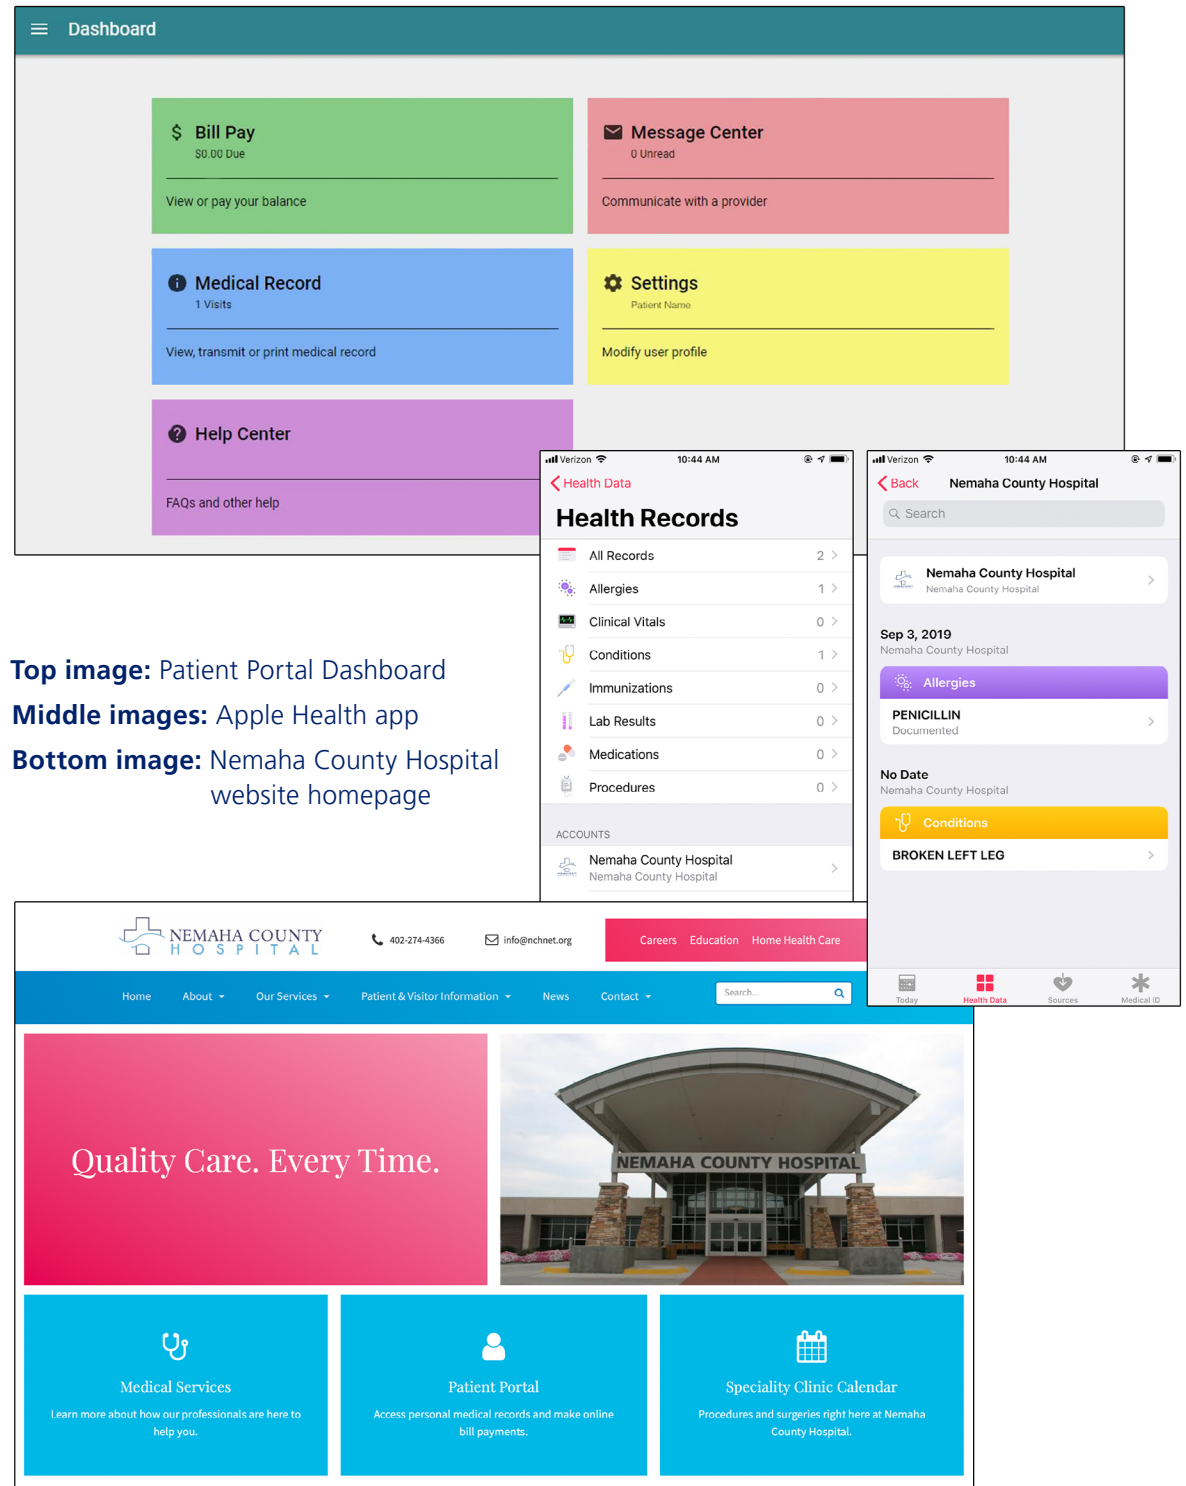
Dashboard

$ Bill Pay
$0.00 Due
View or pay your balance

Message Center
0 Unread
Communicate with a provider

Medical Record
1 Visits
View, transmit or print medical record

Settings
Patient Name
Modify user profile

Help Center
FAQs and other help

Top image: Patient Portal Dashboard
Middle images: Apple Health app
Bottom image: Nemaha County Hospital website homepage

Verizon 10:44 AM
< Health Data
Health Records
| | |
|---|---|
| All Records | 2 > |
| Allergies | 1 > |
| Clinical Vitals | 0 > |
| Conditions | 1 > |
| Immunizations | 0 > |
| Lab Results | 0 > |
| Medications | 0 > |
| Procedures | 0 > |

ACCOUNTS
Nemaha County Hospital
Nemaha County Hospital

Verizon 10:44 AM
< Back Nemaha County Hospital
Search
Nemaha County Hospital
Nemaha County Hospital
Sep 3, 2019
Nemaha County Hospital
Allergies
PENICILLIN
Documented
No Date
Nemaha County Hospital
Conditions
BROKEN LEFT LEG
Today Health Data Sources Medical ID

NEMAHA COUNTY HOSPITAL
402-274-4366
info@nchnet.org
Careers Education Home Health Care
Home About Our Services Patient & Visitor Information News Contact
Search...
Quality Care. Every Time.
NEMAHA COUNTY HOSPITAL
Medical Services
Learn more about how our professionals are here to help you.
Patient Portal
Access personal medical records and make online bill payments.
Speciality Clinic Calendar
Procedures and surgeries right here at Nemaha County Hospital.